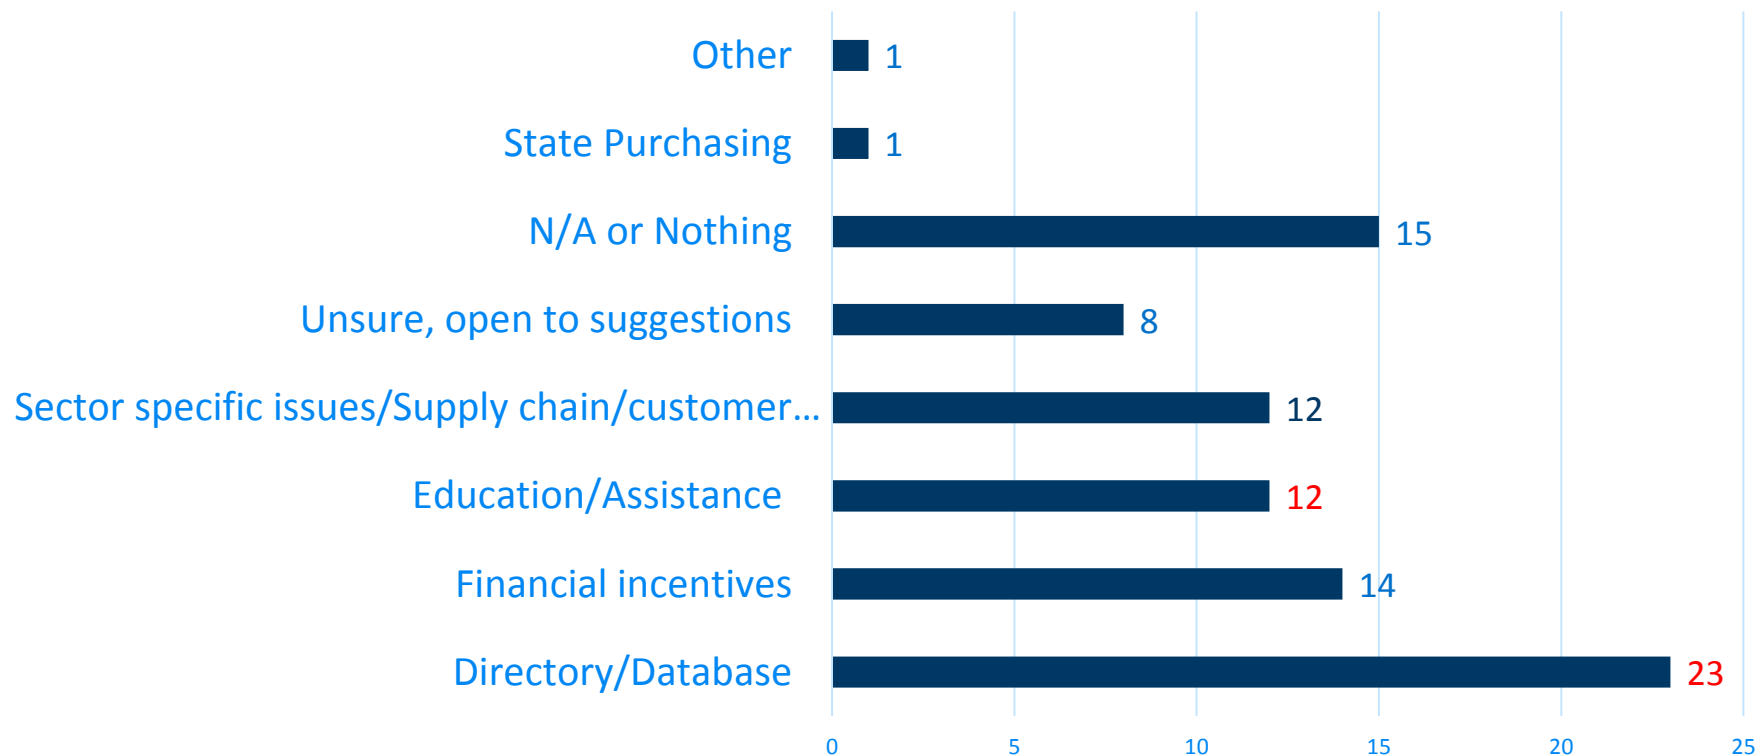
| Category | Value |
|---|---|
| Other | 1 |
| State Purchasing | 1 |
| N/A or Nothing | 15 |
| Unsure, open to suggestions | 8 |
| Sector specific issues/Supply chain/customer… | 12 |
| Education/Assistance | 12 |
| Financial incentives | 14 |
| Directory/Database | 23 |

0 5 10 15 20 25